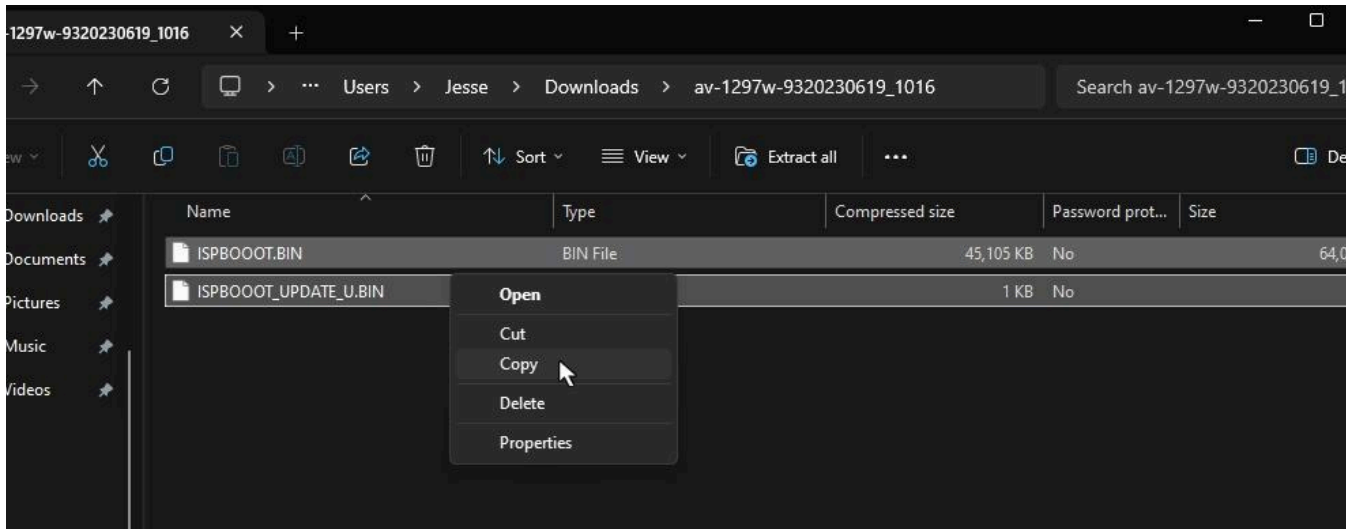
-1297w-9320230619_1016 × +

Users > Jesse > Downloads > av-1297w-9320230619_1016

Search av-1297w-9320230619_1

ew

Sort View Extract all ...

De

Downloads
Documents
Pictures
Music
Videos

| Name | Type | Compressed size | Password prot... | Size |
|---|---|---|---|---|
| ISPBOOOT.BIN | BIN File | 45,105 KB | No | 64,0 |
| ISPBOOOT_UPDATE_U.BIN | | 1 KB | No | |

Open
Cut
Copy
Delete
Properties